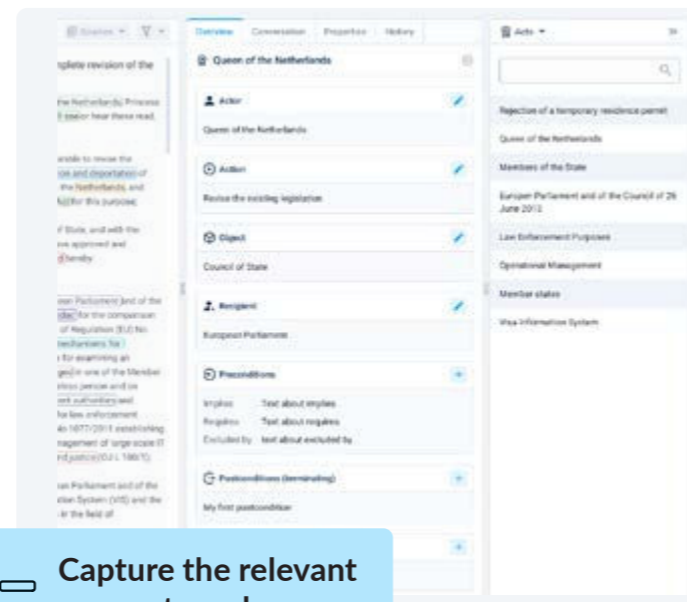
Overview Conversation Properties History

Queen of the Netherlands

Actor

Queen of the Netherlands

Action

Revise the existing legislation

Object

Council of State

Recipient

European Parliament

Preconditions

Implies Text about implies
Requires Text about requires
Excluded by Text about excluded by

Postconditions (terminating)

My first postcondition

Acts

Rejection of a temporary residence permit
Queen of the Netherlands
Members of the State
European Parliament and of the Council of 26 June 2013
Law Enforcement Purposes
Operational Management
Member states
Visa Information System

plete revision of the

the Netherlands, Princess
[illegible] hear these read.

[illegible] to revise the
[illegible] and deportation of
the Netherlands, and
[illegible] for this purpose.

of State, and with the
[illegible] approved and
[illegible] hereby.

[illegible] Parliament and of the
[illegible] for the comparison
of Regulation (EU) No
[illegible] for
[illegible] for examining an
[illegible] in one of the Member
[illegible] person and on
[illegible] authorities and
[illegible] law enforcement
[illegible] 1077/2011 establishing
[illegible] management of large-scale IT
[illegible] justice (OJ L 180/1).

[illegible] Parliament and of the
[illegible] System (VIS) and the
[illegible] in the field of

Capture the relevant